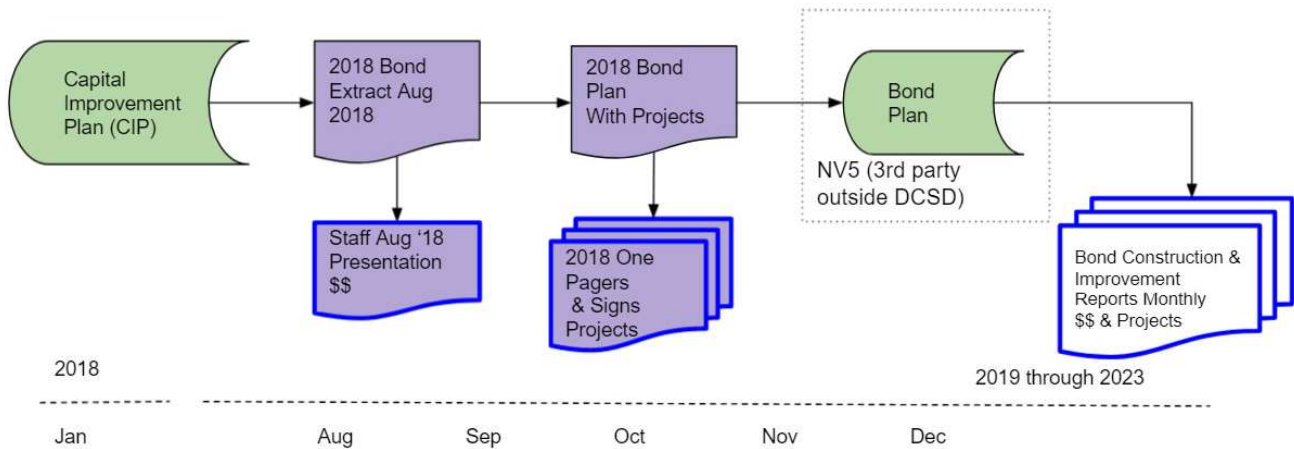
Capital Improvement Plan (CIP)

2018 Bond Extract Aug 2018

2018 Bond Plan With Projects

Bond Plan

NV5 (3rd party outside DCSD)

Staff Aug '18 Presentation $$

2018 One Pagers & Signs Projects

Bond Construction & Improvement Reports Monthly $$ & Projects

2018

2019 through 2023

Jan

Aug

Sep

Oct

Nov

Dec